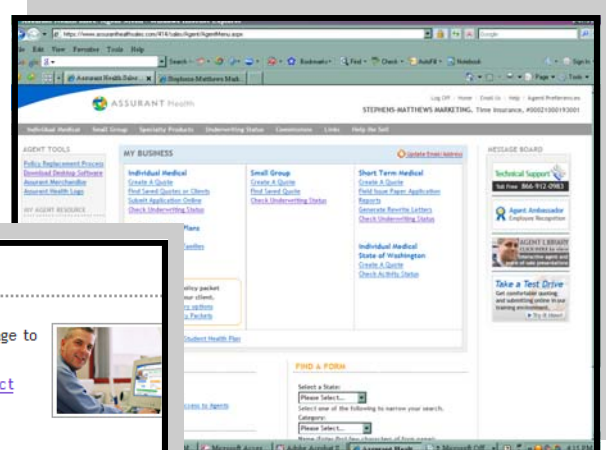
https://www.assuranthealth.com/414/sales/Agent/AgentMenu.aspx

File Edit View Favorites Tools Help

Google

Search · Bookmarks · Find · Check · AutoFill · Notebook

Assurant Health Sales ... × Stephens-Matthews Mark...

Page · Tools ·

ASSURANT Health

Log Off | Home | Email Us | Help | Agent Preferences

STEPHENS-MATTHEWS MARKETING, Time Insurance, #0002100019300I

Individual Medical Small Group Specialty Products Underwriting Status Commissions Links Help the Sell

AGENT TOOLS

Policy Replacement Process
Download Desktop Software
Assurant Merchandise
Assurant Health Logos

MY AGENT RESOURCE

MY BUSINESS

Update Email Address

Individual Medical
Create A Quote
Find Saved Quotes or Clients
Submit Application Online
Check Underwriting Status

Small Group
Create A Quote
Find Saved Quote
Check Underwriting Status

Short Term Medical
Create A Quote
Field Issue Paper Application
Reports
Generate Rewrite Letters
Check Underwriting Status

Plans

Families

Individual Medical State of Washington
Create A Quote
Check Activity Status

licy packet
our client.
ry options
ry Packets

Student Health Plan

FIND A FORM

Select a State:
Please Select...
Select one of the following to narrow your search.
Category:
Please Select...

ccess to Agents

MESSAGE BOARD

Technical Support
Toll Free 866-912-0983

Agent Ambassador
Employee Recognition

AGENT LIBRARY
Interactive agent and sales resources

Take a Test Drive
Get comfortable quoting and submitting online in our training environment.
Try it Now!

ge to

ct

Microsoft Acces | Adobe Acrobat 7 | Assurant Health | Microsoft Off